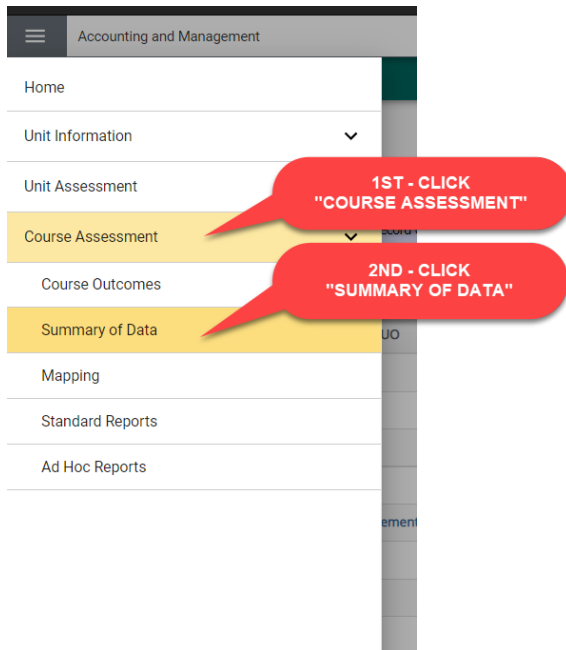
Accounting and Management

Home

Unit Information

Unit Assessment

Course Assessment

Course Outcomes

Summary of Data

Mapping

Standard Reports

Ad Hoc Reports

1ST - CLICK "COURSE ASSESSMENT"

2ND - CLICK "SUMMARY OF DATA"

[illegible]

UO

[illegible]ement